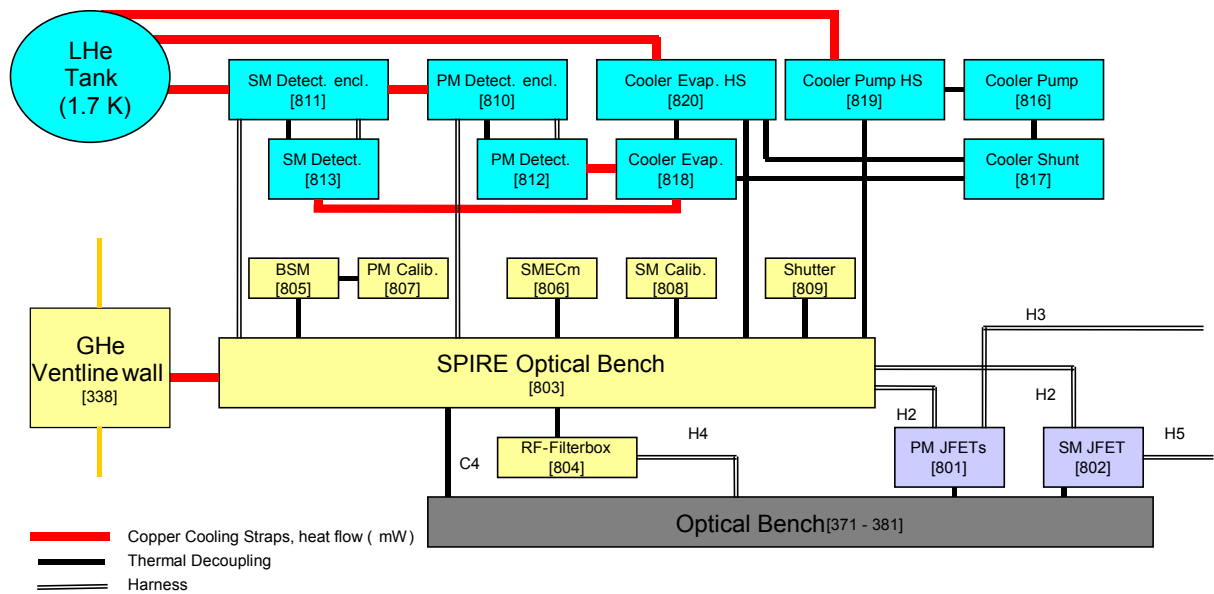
LHe Tank (1.7 K)

SM Detect. encl. [811]

PM Detect. encl. [810]

Cooler Evap. HS [820]

Cooler Pump HS [819]

Cooler Pump [816]

SM Detect. [813]

PM Detect. [812]

Cooler Evap. [818]

Cooler Shunt [817]

BSM [805]

PM Calib. [807]

SMECm [806]

SM Calib. [808]

Shutter [809]

H3

GHe Ventline wall [338]

SPIRE Optical Bench [803]

H2

H2

RF-Filterbox [804]

H4

PM JFETs [801]

SM JFET [802]

H5

C4

Optical Bench[371 - 381]

Copper Cooling Straps, heat flow ( mW)

Thermal Decoupling

Harness